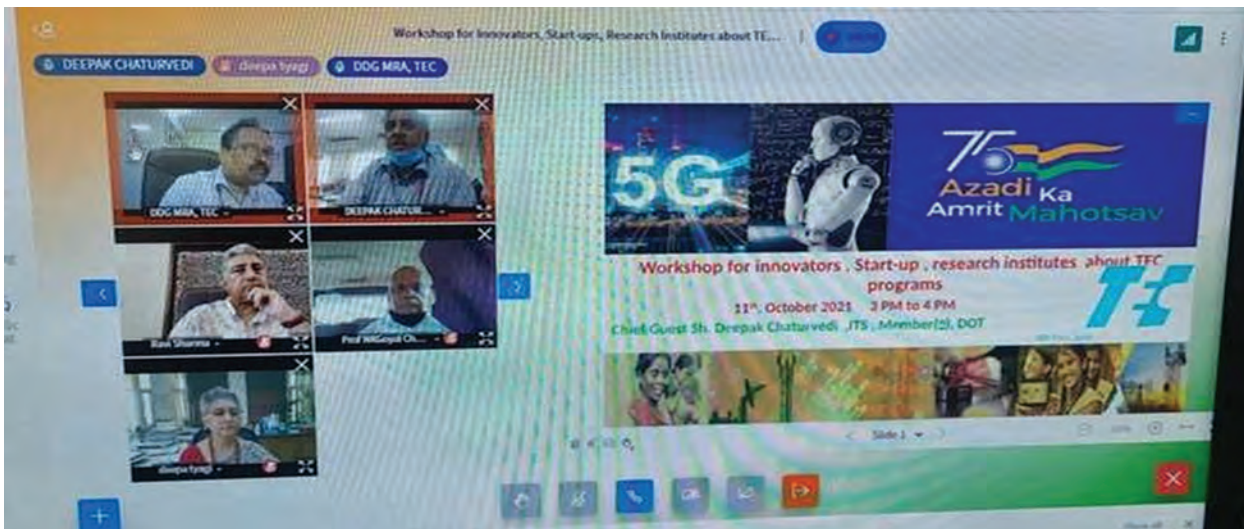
Workshop for Innovators, Start-ups, Research Institutes about TE...

DEEPAK CHATURVEDI
deepa tyagi
DDG MRA, TEC

DDG MRA, TEC
DEEPAK CHATUR...
Ravi Sharma
Prof M Goyal Ch...
deepa tyagi

5G

75
Azadi Ka
Amrit Mahotsav

Workshop for innovators , Start-up , research institutes about TEC programs

$11^{th}$ October 2021 3 PM to 4 PM

Chief Guest Sh. Deepak Chaturvedi ,ITS , Member(T), DOT

TEC

Slide 1